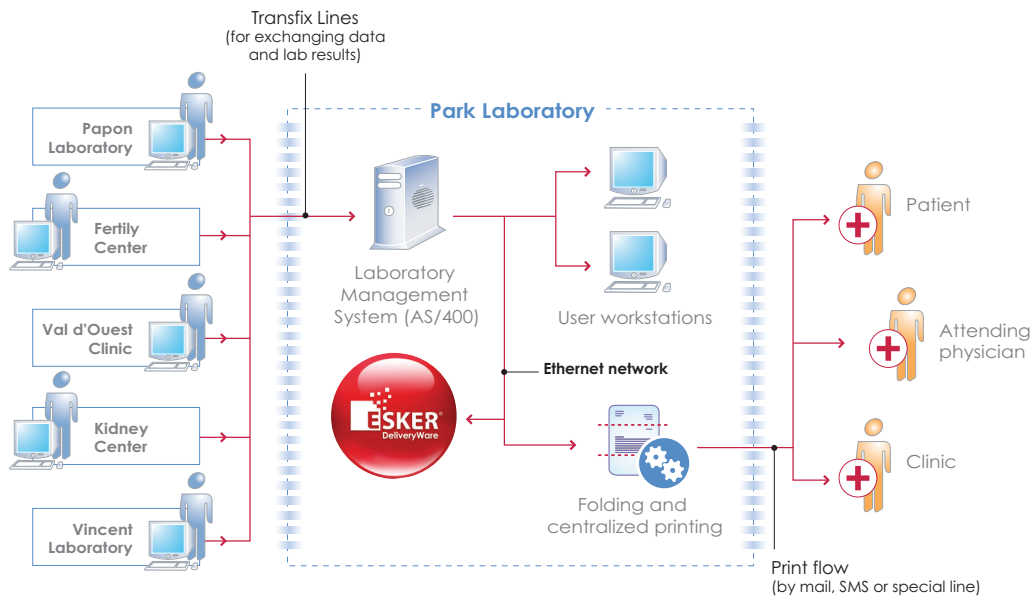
Transfix Lines
(for exchanging data and lab results)

Park Laboratory

Papon Laboratory

Fertily Center

Val d'Ouest Clinic

Kidney Center

Vincent Laboratory

Laboratory Management System (AS/400)

User workstations

Ethernet network

ESKER
DeliveryWare

Folding and centralized printing

Patient

Attending physician

Clinic

Print flow
(by mail, SMS or special line)